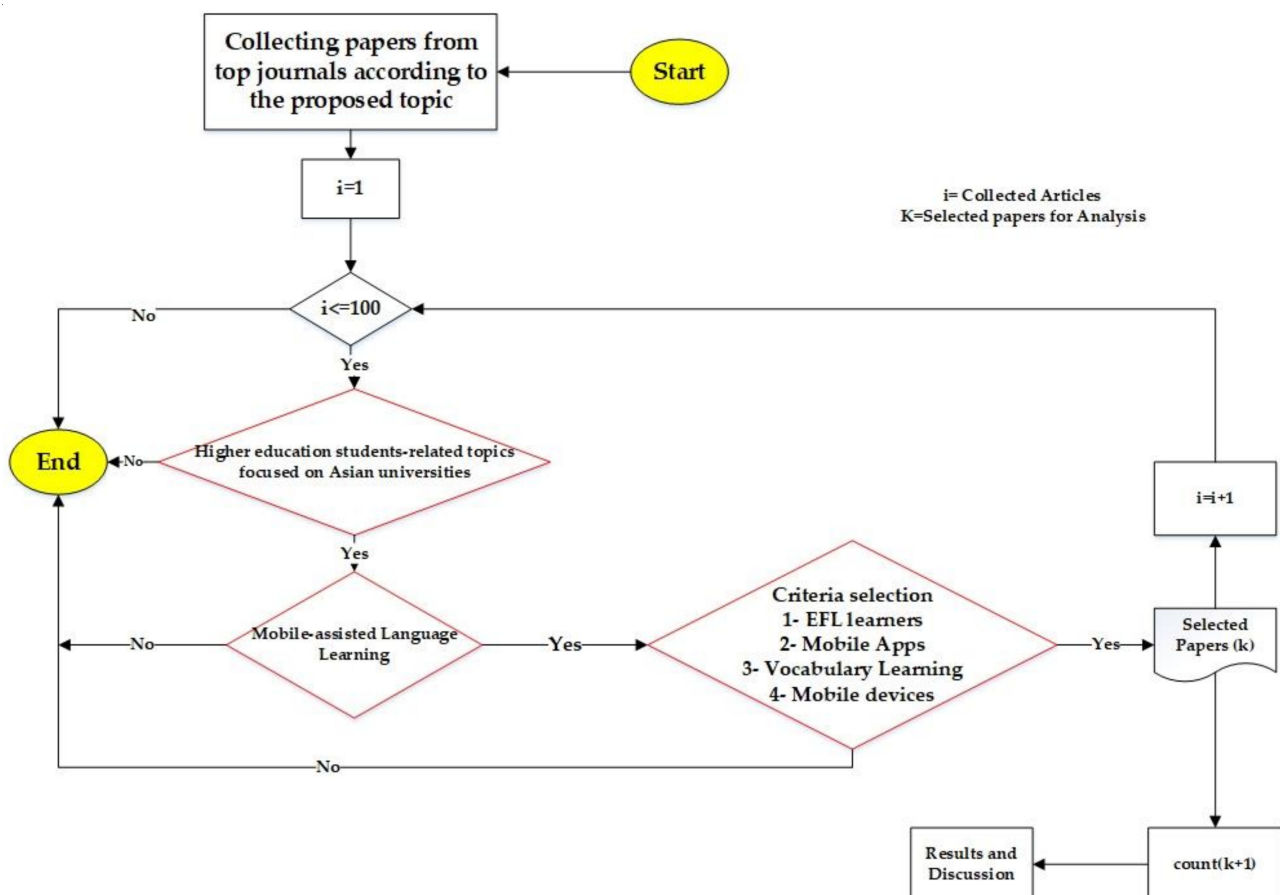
Collecting papers from top journals according to the proposed topic

Start

i=1

i= Collected Articles
K=Selected papers for Analysis

i<=100

No

Yes

End

No

Higher education students-related topics focused on Asian universities

i=i+1

Yes

Criteria selection
1- EFL learners
2- Mobile Apps
3- Vocabulary Learning
4- Mobile devices

No

Mobile-assisted Language Learning

Yes

Yes

Selected Papers (k)

No

Results and Discussion

count(k+1)